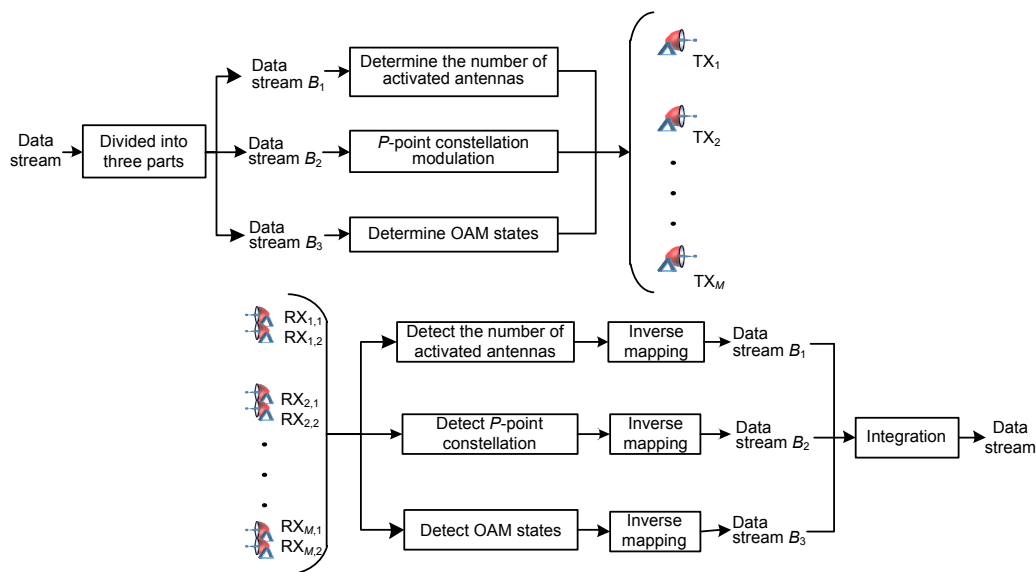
Data stream

Divided into three parts

Data stream $B_1$

Determine the number of activated antennas

Data stream $B_2$

$P$-point constellation modulation

Data stream $B_3$

Determine OAM states

TX$_1$

TX$_2$

TX$_M$

RX$_{1,1}$
RX$_{1,2}$

RX$_{2,1}$
RX$_{2,2}$

RX$_{M,1}$
RX$_{M,2}$

Detect the number of activated antennas

Inverse mapping

Data stream $B_1$

Detect $P$-point constellation

Inverse mapping

Data stream $B_2$

Detect OAM states

Inverse mapping

Data stream $B_3$

Integration

Data stream